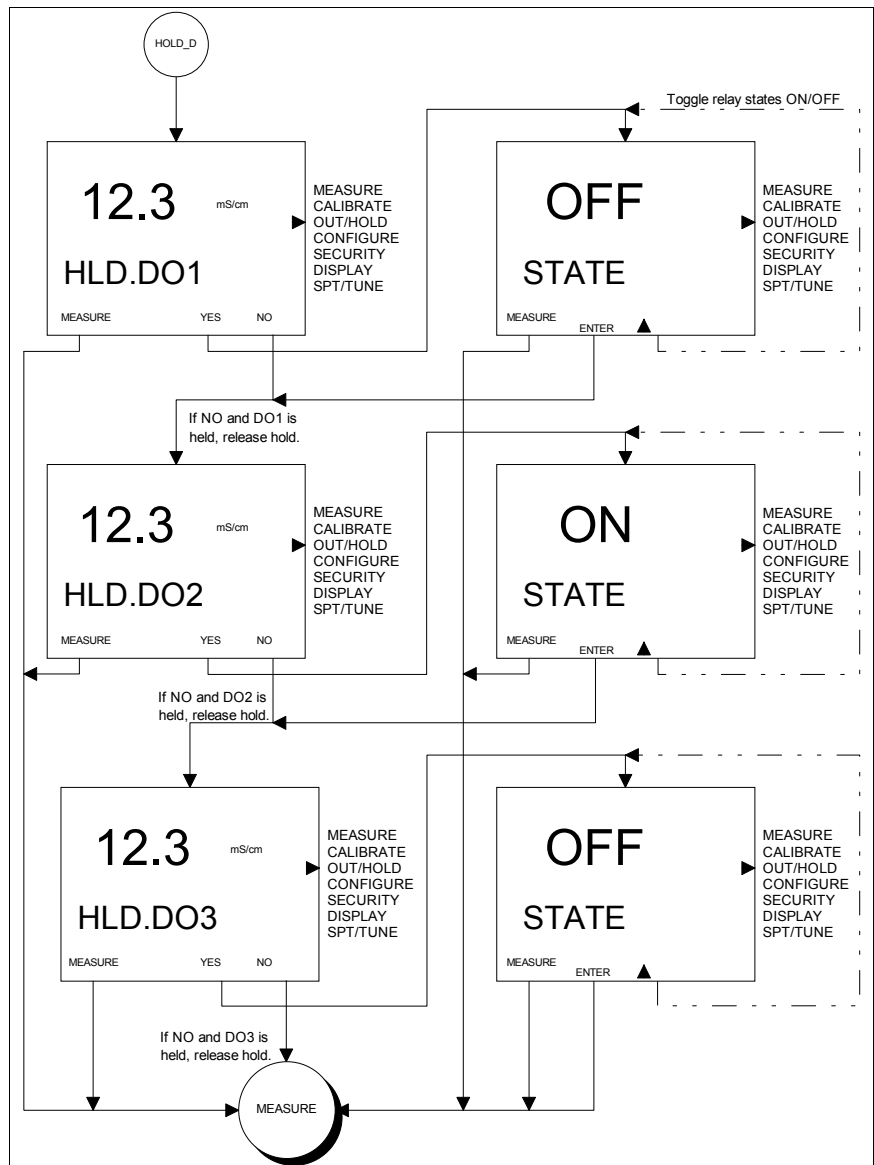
HOLD_D

Toggle relay states ON/OFF

12.3 mS/cm
HLD.DO1
MEASURE YES NO

MEASURE
CALIBRATE
OUT/HOLD
CONFIGURE
SECURITY
DISPLAY
SPT/TUNE

OFF
STATE
MEASURE ENTER

MEASURE
CALIBRATE
OUT/HOLD
CONFIGURE
SECURITY
DISPLAY
SPT/TUNE

If NO and DO1 is held, release hold.

12.3 mS/cm
HLD.DO2
MEASURE YES NO

MEASURE
CALIBRATE
OUT/HOLD
CONFIGURE
SECURITY
DISPLAY
SPT/TUNE

ON
STATE
MEASURE ENTER

MEASURE
CALIBRATE
OUT/HOLD
CONFIGURE
SECURITY
DISPLAY
SPT/TUNE

If NO and DO2 is held, release hold.

12.3 mS/cm
HLD.DO3
MEASURE YES NO

MEASURE
CALIBRATE
OUT/HOLD
CONFIGURE
SECURITY
DISPLAY
SPT/TUNE

OFF
STATE
MEASURE ENTER

MEASURE
CALIBRATE
OUT/HOLD
CONFIGURE
SECURITY
DISPLAY
SPT/TUNE

If NO and DO3 is held, release hold.

MEASURE